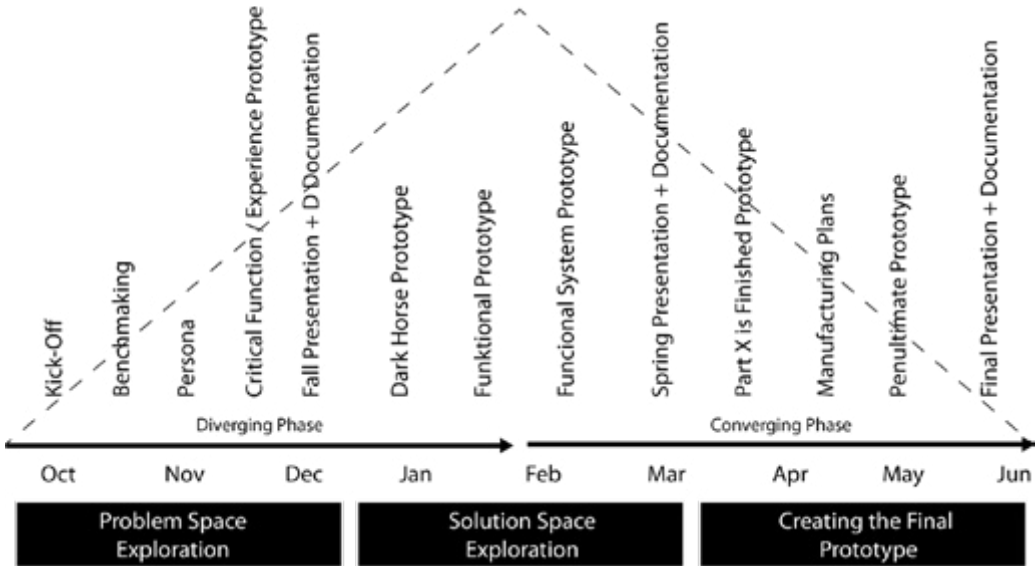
Kick-Off
Benchmaking
Persona
Critical Function / Experience Prototype
Fall Presentation + D Documentation
Dark Horse Prototype
Funktional Prototype
Funcional System Prototype
Spring Presentation + Documentation
Part X is Finished Prototype
Manufacturing Plans
Penultimate Prototype
Final Presentation + Documentation

Diverging Phase
Converging Phase

Oct
Nov
Dec
Jan
Feb
Mar
Apr
May
Jun

Problem Space Exploration
Solution Space Exploration
Creating the Final Prototype